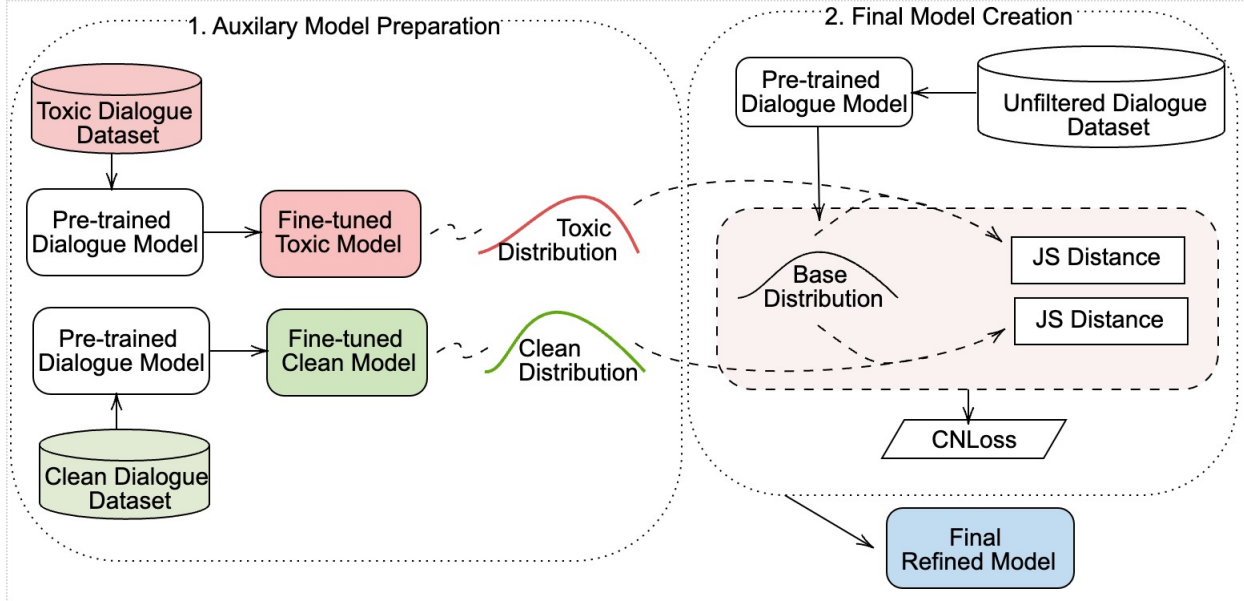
1. Auxilary Model Preparation

Toxic Dialogue Dataset

Pre-trained Dialogue Model

Fine-tuned Toxic Model

Toxic Distribution

Pre-trained Dialogue Model

Fine-tuned Clean Model

Clean Distribution

Clean Dialogue Dataset

2. Final Model Creation

Pre-trained Dialogue Model

Unfiltered Dialogue Dataset

Base Distribution

JS Distance

JS Distance

CNLoss

Final Refined Model